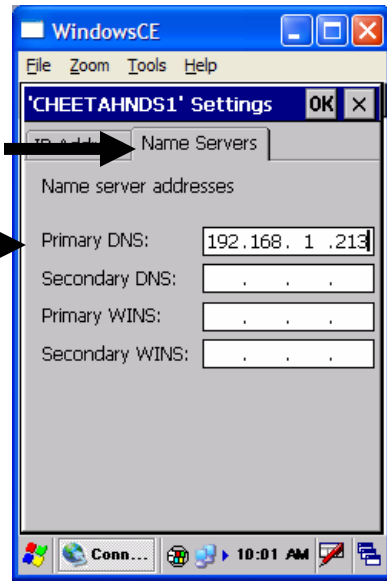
WindowsCE

File Zoom Tools Help

'CHEETAHNDS1' Settings OK ×

IP Add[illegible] Name Servers

Name server addresses

Primary DNS: 192.168. 1 .213

Secondary DNS: . . .

Primary WINS: . . .

Secondary WINS: . . .

Conn... 10:01 AM